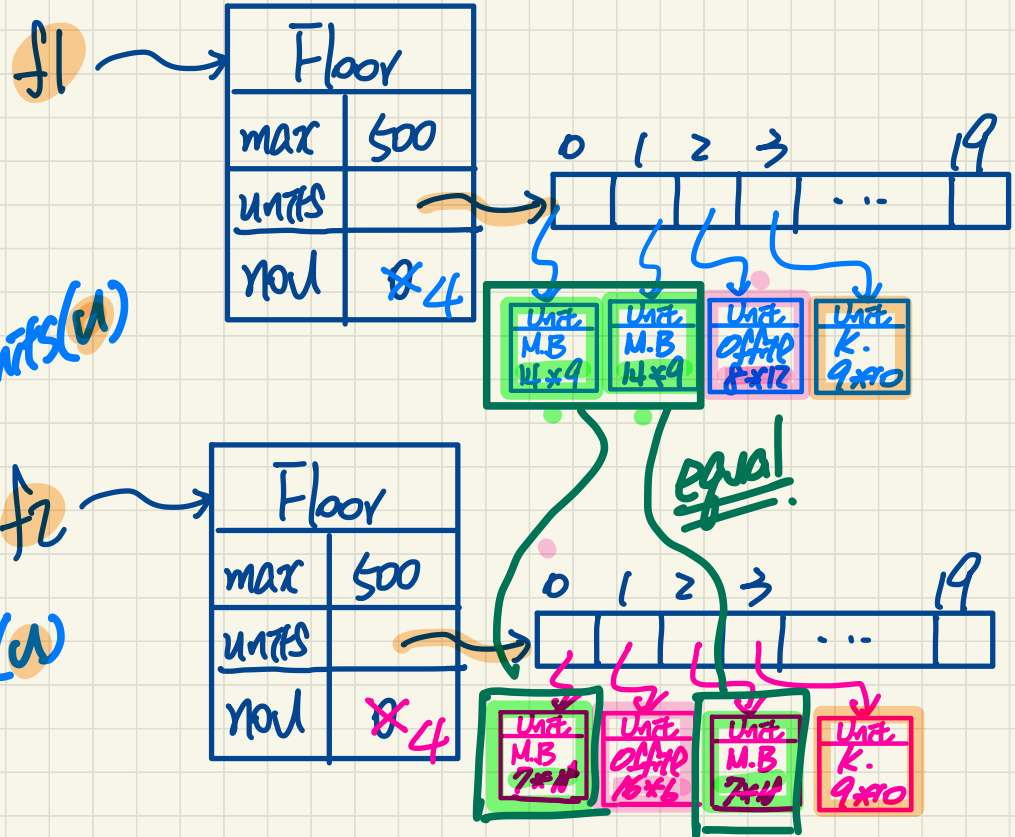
f1

Floor

max 500

units

nou 0 4

0 1 2 3 19

...

Unit M.B 14×9

Unit M.B 14×9

Unit Office 8×12

Unit K. 9×10

nits(u)

f2

Floor

max 500

units

nou 0 4

(u)

equal!

0 1 2 3 19

...

Unit M.B 7×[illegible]

Unit Office 16×6

Unit M.B 7×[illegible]

Unit K. 9×10